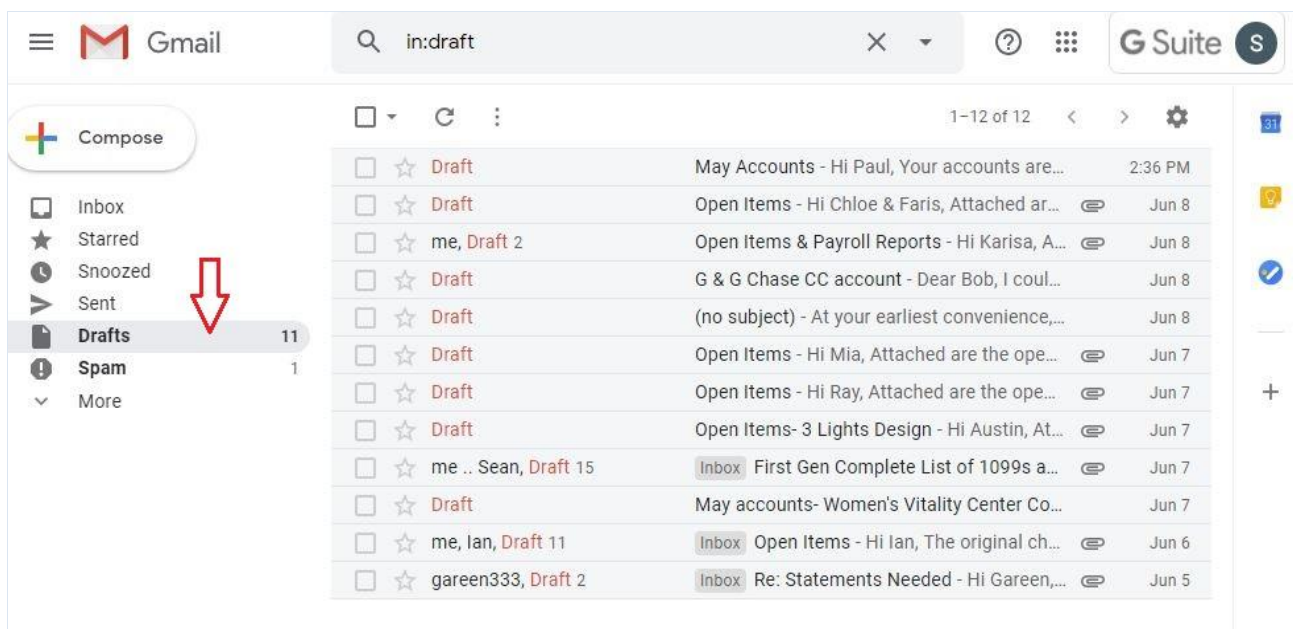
Gmail

in:draft

G Suite S

Compose

Inbox
Starred
Snoozed
Sent
Drafts 11
Spam 1
More

1–12 of 12

31

| | | |
|---|---|---|
| Draft | May Accounts - Hi Paul, Your accounts are... | 2:36 PM |
| Draft | Open Items - Hi Chloe & Faris, Attached ar... | Jun 8 |
| me, Draft 2 | Open Items & Payroll Reports - Hi Karisa, A... | Jun 8 |
| Draft | G & G Chase CC account - Dear Bob, I coul... | Jun 8 |
| Draft | (no subject) - At your earliest convenience,... | Jun 8 |
| Draft | Open Items - Hi Mia, Attached are the ope... | Jun 7 |
| Draft | Open Items - Hi Ray, Attached are the ope... | Jun 7 |
| Draft | Open Items- 3 Lights Design - Hi Austin, At... | Jun 7 |
| me .. Sean, Draft 15 | Inbox First Gen Complete List of 1099s a... | Jun 7 |
| Draft | May accounts- Women's Vitality Center Co... | Jun 7 |
| me, Ian, Draft 11 | Inbox Open Items - Hi Ian, The original ch... | Jun 6 |
| gareen333, Draft 2 | Inbox Re: Statements Needed - Hi Gareen,... | Jun 5 |

+